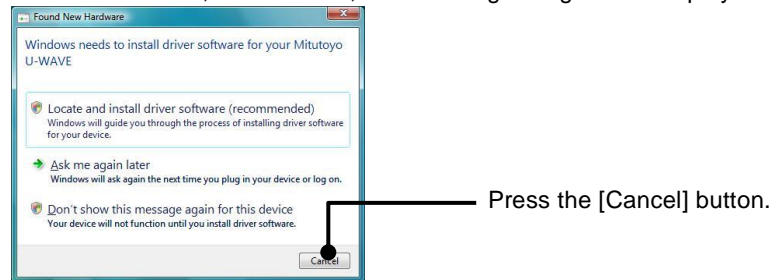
Found New Hardware

Windows needs to install driver software for your Mitutoyo U-WAVE

Locate and install driver software (recommended)
Windows will guide you through the process of installing driver software for your device.

Ask me again later
Windows will ask again the next time you plug in your device or log on.

Don't show this message again for this device
Your device will not function until you install driver software.

Cancel

Press the [Cancel] button.